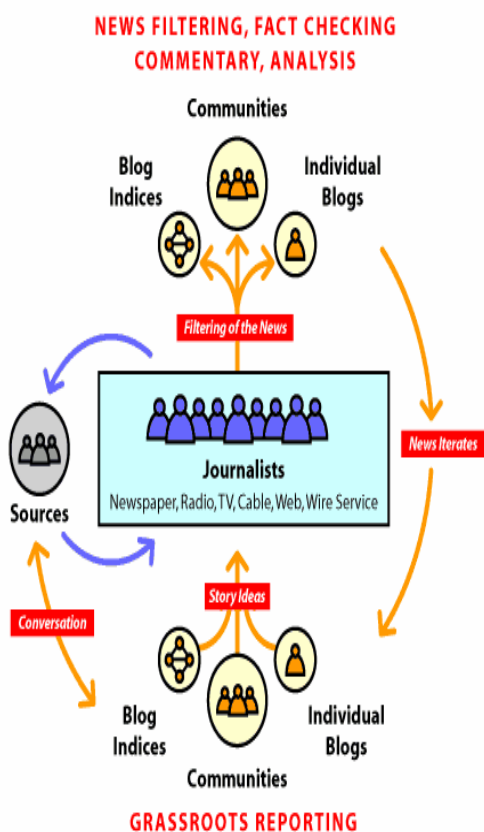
NEWS FILTERING, FACT CHECKING
COMMENTARY, ANALYSIS

Communities

Blog Indices

Individual Blogs

Filtering of the News

News Iterates

Sources

Journalists
Newspaper, Radio, TV, Cable, Web, Wire Service

Story Ideas

Conversation

Blog Indices

Individual Blogs

Communities

GRASSROOTS REPORTING